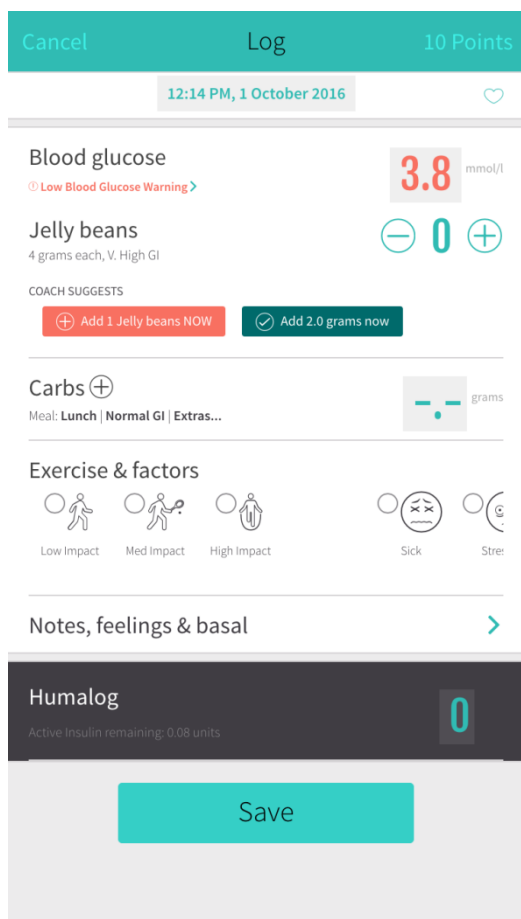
Cancel Log 10 Points

12:14 PM, 1 October 2016

Blood glucose
Low Blood Glucose Warning
3.8 mmol/l

Jelly beans
4 grams each, V. High GI
0

COACH SUGGESTS
Add 1 Jelly beans NOW
Add 2.0 grams now

Carbs
Meal: **Lunch** | **Normal GI** | **Extras...**
-.- grams

Exercise & factors
Low Impact Med Impact High Impact Sick Stres

Notes, feelings & basal

Humalog
Active Insulin remaining: 0.08 units
0

Save